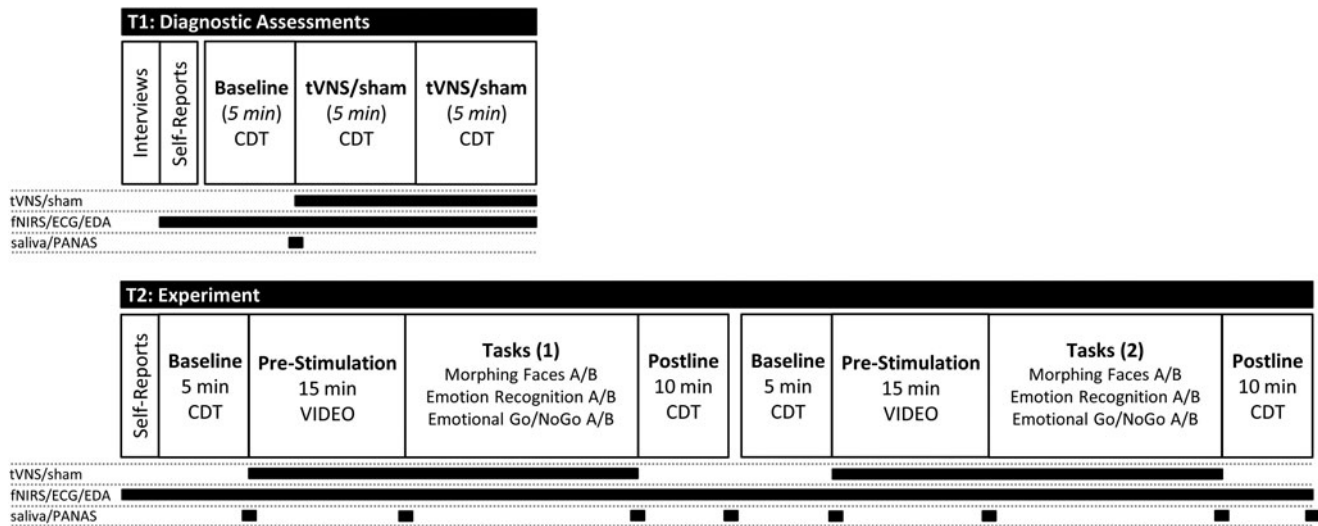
T1: Diagnostic Assessments

Interviews

Self-Reports

Baseline
(*5 min*)
CDT

tVNS/sham
(*5 min*)
CDT

tVNS/sham
(*5 min*)
CDT

tVNS/sham
fNIRS/ECG/EDA
saliva/PANAS

T2: Experiment

Self-Reports

Baseline
5 min
CDT

Pre-Stimulation
15 min
VIDEO

Tasks (1)
Morphing Faces A/B
Emotion Recognition A/B
Emotional Go/NoGo A/B

Postline
10 min
CDT

Baseline
5 min
CDT

Pre-Stimulation
15 min
VIDEO

Tasks (2)
Morphing Faces A/B
Emotion Recognition A/B
Emotional Go/NoGo A/B

Postline
10 min
CDT

tVNS/sham
fNIRS/ECG/EDA
saliva/PANAS